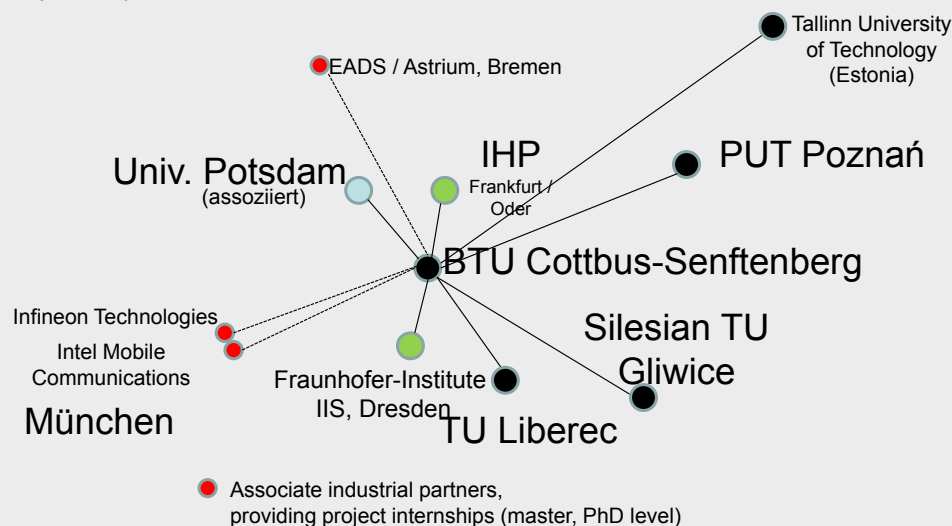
Tallinn University of Technology (Estonia)

EADS / Astrium, Bremen

IHP
Frankfurt / Oder

PUT Poznań

Univ. Potsdam
(assoziiert)

BTU Cottbus-Senftenberg

Infineon Technologies

Intel Mobile Communications

München

Silesian TU Gliwice

Fraunhofer-Institute IIS, Dresden

TU Liberec

Associate industrial partners, providing project internships (master, PhD level)